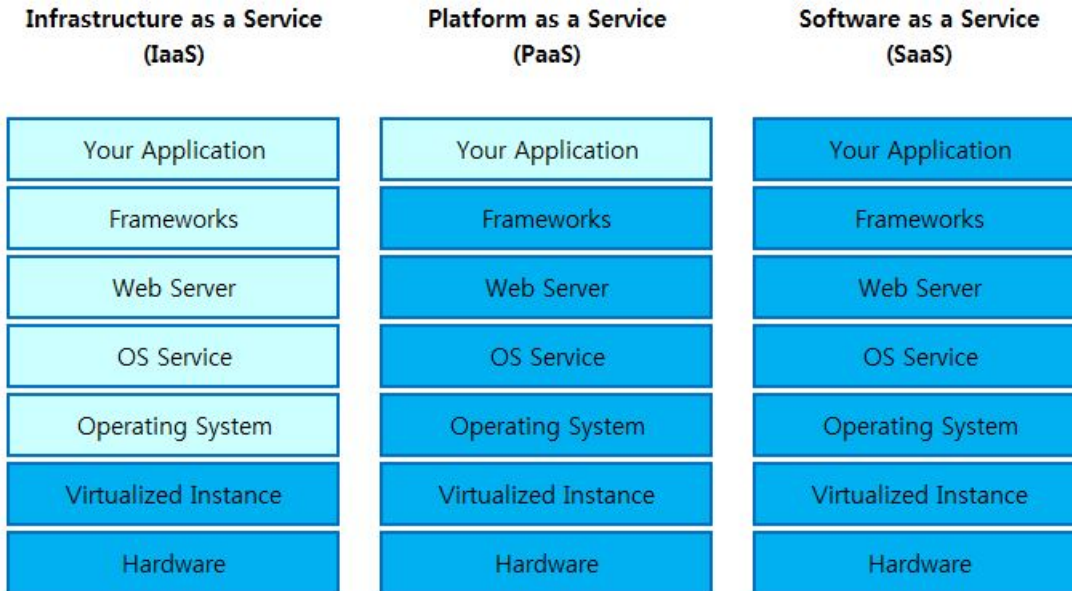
Infrastructure as a Service
(IaaS)

Your Application
Frameworks
Web Server
OS Service
Operating System
Virtualized Instance
Hardware

Platform as a Service
(PaaS)

Your Application
Frameworks
Web Server
OS Service
Operating System
Virtualized Instance
Hardware

Software as a Service
(SaaS)

Your Application
Frameworks
Web Server
OS Service
Operating System
Virtualized Instance
Hardware